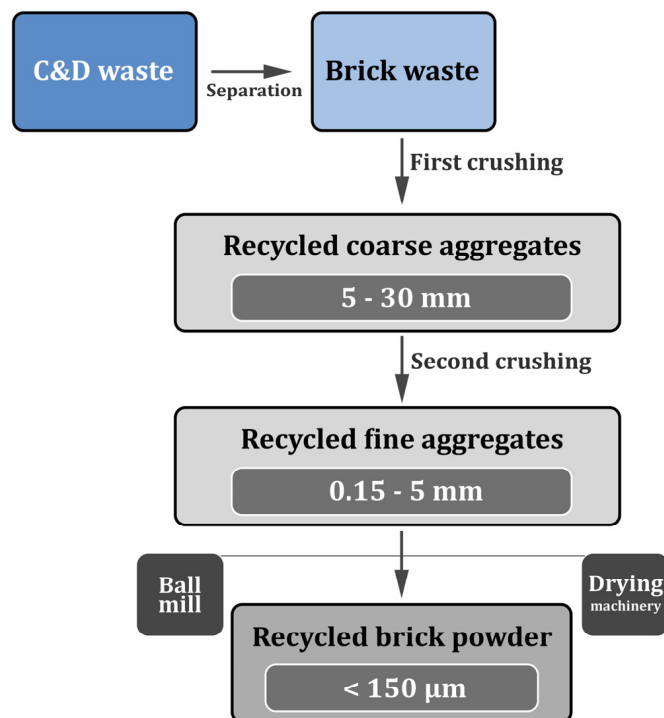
C&D waste

Separation

Brick waste

First crushing

Recycled coarse aggregates

5 - 30 mm

Second crushing

Recycled fine aggregates

0.15 - 5 mm

Ball mill

Drying machinery

Recycled brick powder

< 150 μm